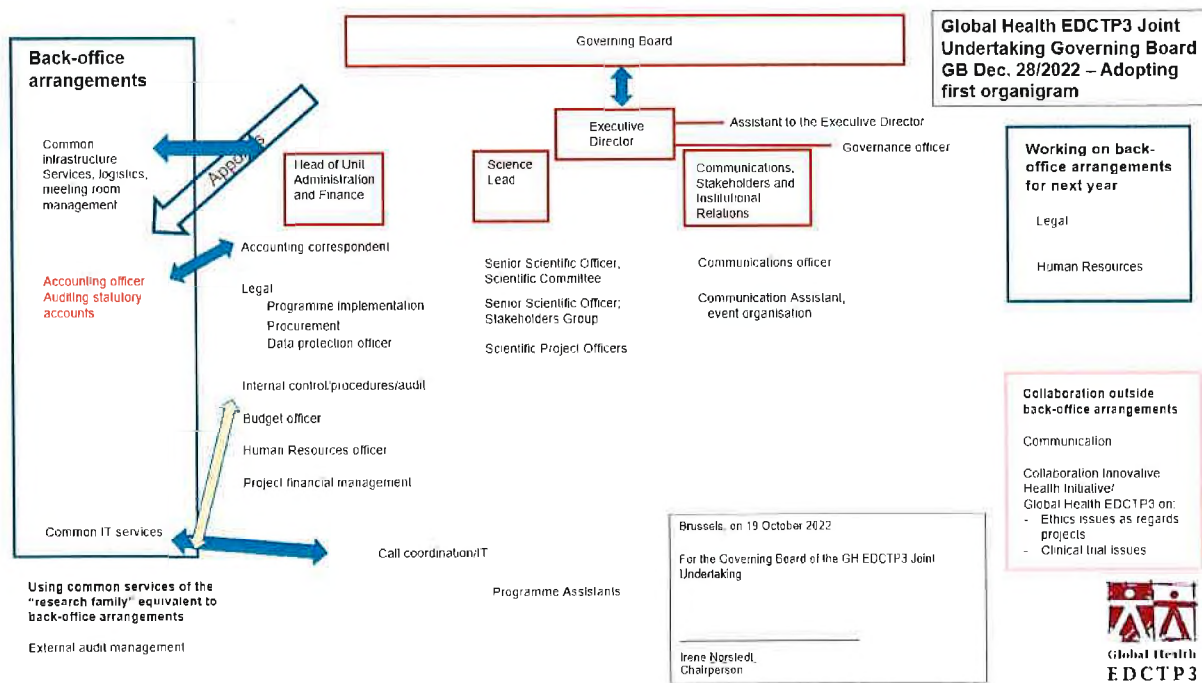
Global Health EDCTP3 Joint Undertaking Governing Board GB Dec. 28/2022 – Adopting first organigram

Governing Board

Back-office arrangements

Appoints

Executive Director

Assistant to the Executive Director

Governance officer

Common infrastructure Services, logistics, meeting room management

Head of Unit Administration and Finance

Science Lead

Communications, Stakeholders and Institutional Relations

Working on back-office arrangements for next year

Legal

Human Resources

Accounting correspondent

Accounting officer
Auditing statutory accounts

Legal
Programme implementation
Procurement
Data protection officer

Internal control/procedures/audit

Budget officer

Human Resources officer

Project financial management

Senior Scientific Officer, Scientific Committee

Senior Scientific Officer; Stakeholders Group

Scientific Project Officers

Communications officer

Communication Assistant, event organisation

Collaboration outside back-office arrangements

Communication

Collaboration Innovative Health Initiative/ Global Health EDCTP3 on:
- Ethics issues as regards projects
- Clinical trial issues

Common IT services

Call coordination/IT

Using common services of the "research family" equivalent to back-office arrangements

External audit management

Programme Assistants

Brussels, on 19 October 2022

For the Governing Board of the GH EDCTP3 Joint Undertaking

Irene Norstedt,
Chairperson

Global Health
EDCTP3